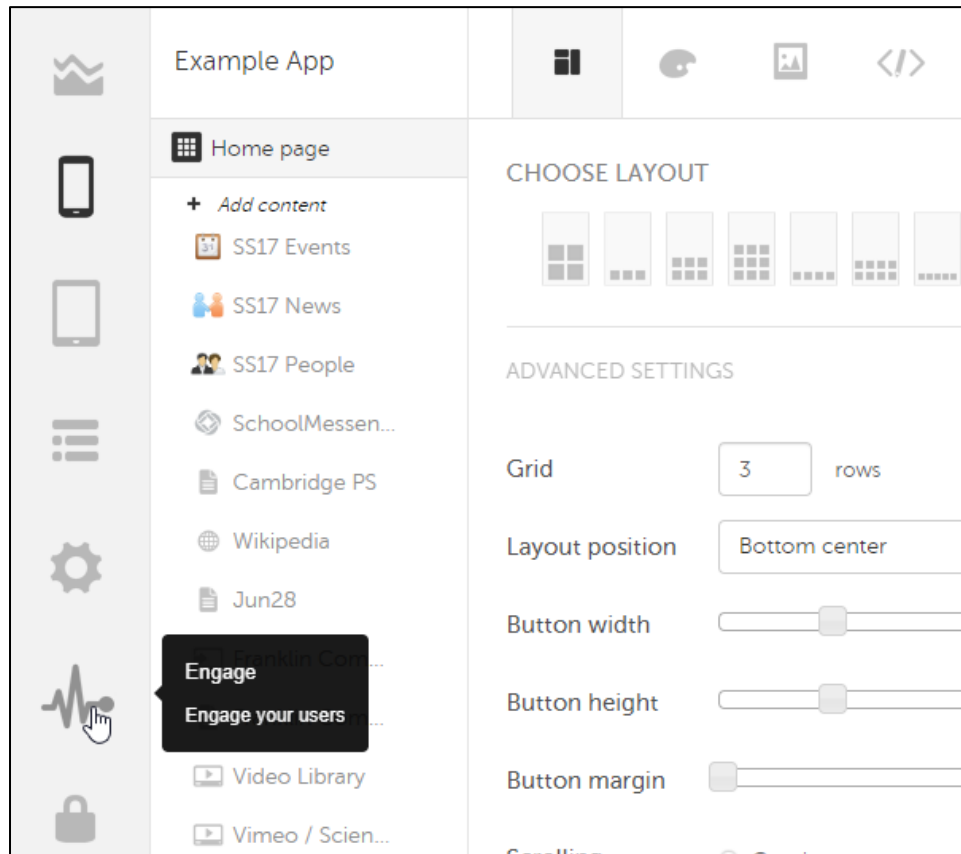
Example App

Home page

+ Add content

SS17 Events

SS17 News

SS17 People

SchoolMessen...

Cambridge PS

Wikipedia

Jun28

Franklin Com...

Engage

Engage your users

Video Library

Vimeo / Scien...

CHOOSE LAYOUT

ADVANCED SETTINGS

Grid 3 rows

Layout position Bottom center

Button width

Button height

Button margin

Scrolling